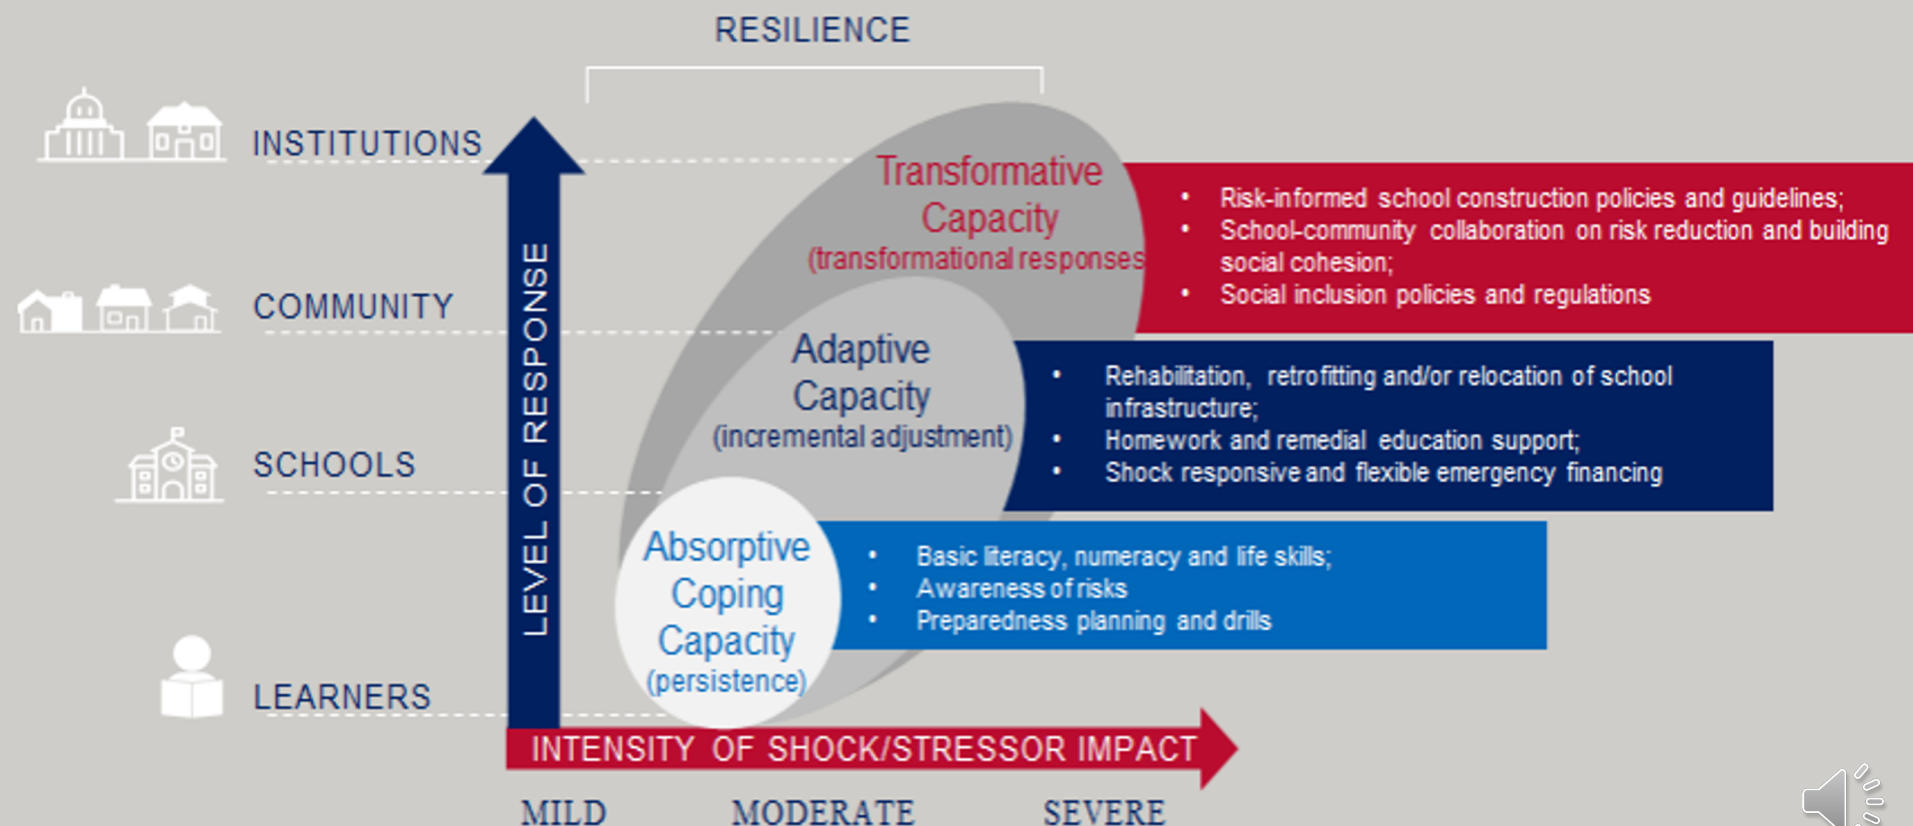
RESILIENCE

INSTITUTIONS

COMMUNITY

SCHOOLS

LEARNERS

LEVEL OF RESPONSE

Transformative Capacity (transformational responses)

• Risk-informed school construction policies and guidelines;
• School-community collaboration on risk reduction and building social cohesion;
• Social inclusion policies and regulations

Adaptive Capacity (incremental adjustment)

• Rehabilitation, retrofitting and/or relocation of school infrastructure;
• Homework and remedial education support;
• Shock responsive and flexible emergency financing

Absorptive Coping Capacity (persistence)

• Basic literacy, numeracy and life skills;
• Awareness of risks
• Preparedness planning and drills

INTENSITY OF SHOCK/STRESSOR IMPACT

MILD MODERATE SEVERE